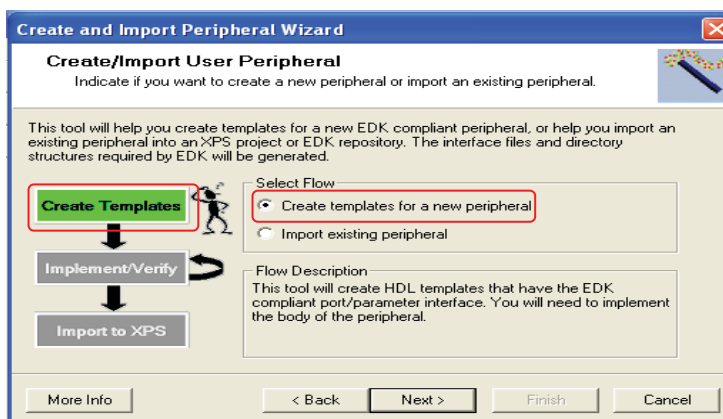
Create and Import Peripheral Wizard

Create/Import User Peripheral

Indicate if you want to create a new peripheral or import an existing peripheral.

This tool will help you create templates for a new EDK compliant peripheral, or help you import an existing peripheral into an XPS project or EDK repository. The interface files and directory structures required by EDK will be generated.

Create Templates

Implement/Verify

Import to XPS

Select Flow

Create templates for a new peripheral

Import existing peripheral

Flow Description

This tool will create HDL templates that have the EDK compliant port/parameter interface. You will need to implement the body of the peripheral.

More Info

< Back

Next >

Finish

Cancel